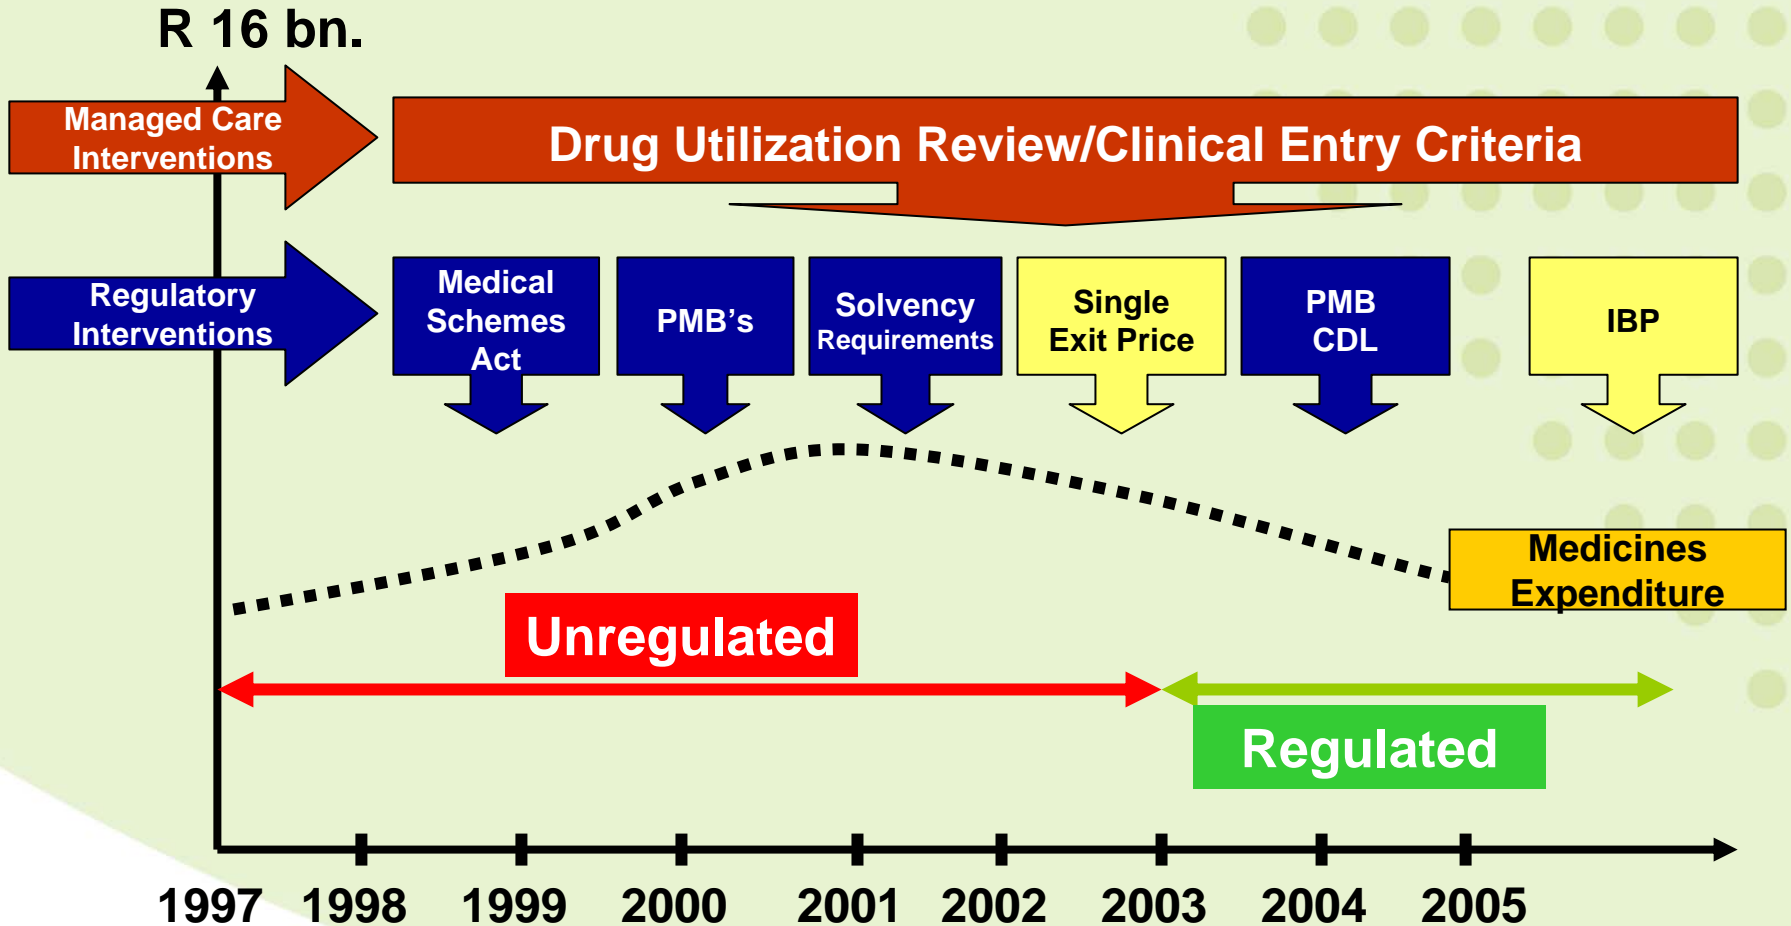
R 16 bn.

Managed Care Interventions

Drug Utilization Review/Clinical Entry Criteria

Regulatory Interventions

Medical Schemes Act

PMB’s

Solvency Requirements

Single Exit Price

PMB CDL

IBP

Medicines Expenditure

Unregulated

Regulated

1997 1998 1999 2000 2001 2002 2003 2004 2005